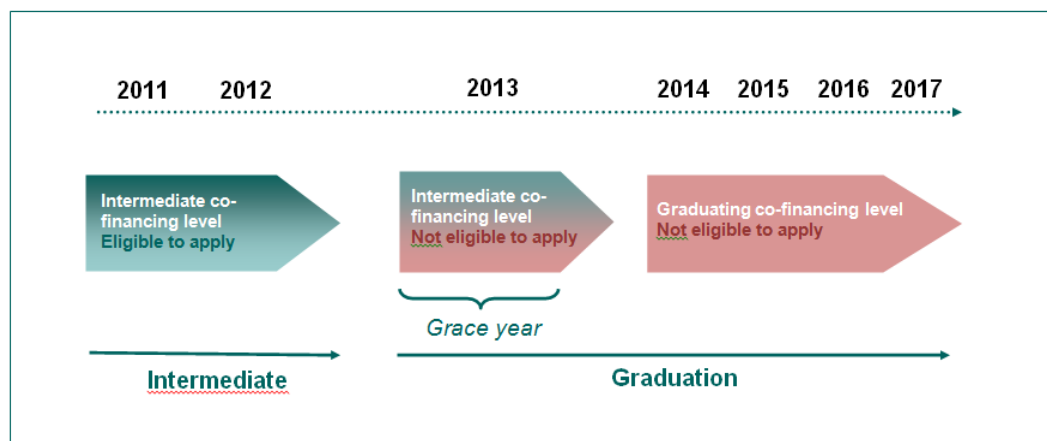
2011 2012 2013 2014 2015 2016 2017

Intermediate co-financing level
Eligible to apply

Intermediate co-financing level
Not eligible to apply

Graduating co-financing level
Not eligible to apply

Grace year

Intermediate

Graduation